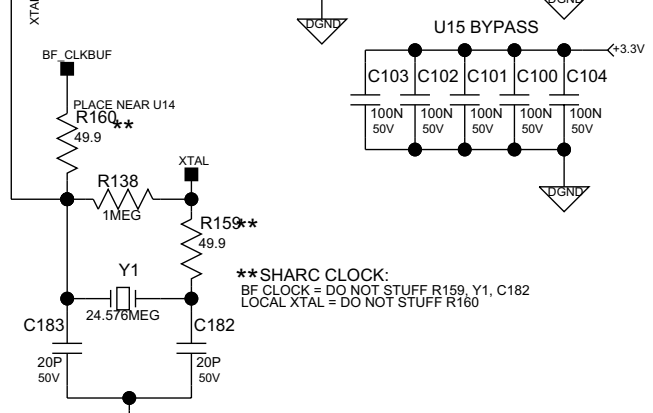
XTAL

DGND

DGND

U15 BYPASS

+3.3V

C103 C102 C101 C100 C104

100N 50V
100N 50V
100N 50V
100N 50V
100N 50V

DGND

BF_CLKBUF

PLACE NEAR U14

R160 **
49.9

R138
1MEG

XTAL

R159 **
49.9

Y1
24.576MEG

**SHARC CLOCK:
BF CLOCK = DO NOT STUFF R159, Y1, C182
LOCAL XTAL = DO NOT STUFF R160

C183
20P
50V

C182
20P
50V